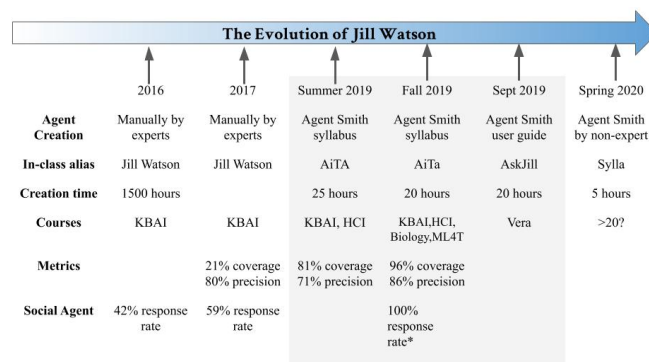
The Evolution of Jill Watson

| | 2016 | 2017 | Summer 2019 | Fall 2019 | Sept 2019 | Spring 2020 |
|---|---|---|---|---|---|---|
| **Agent Creation** | Manually by experts | Manually by experts | Agent Smith syllabus | Agent Smith syllabus | Agent Smith user guide | Agent Smith by non-expert |
| **In-class alias** | Jill Watson | Jill Watson | AiTA | AiTa | AskJill | Sylla |
| **Creation time** | 1500 hours | | 25 hours | 20 hours | 20 hours | 5 hours |
| **Courses** | KBAI | KBAI | KBAI, HCI | KBAI,HCI, Biology,ML4T | Vera | >20? |
| **Metrics** | | 21% coverage 80% precision | 81% coverage 71% precision | 96% coverage 86% precision | | |
| **Social Agent** | 42% response rate | 59% response rate | | 100% response rate* | | |